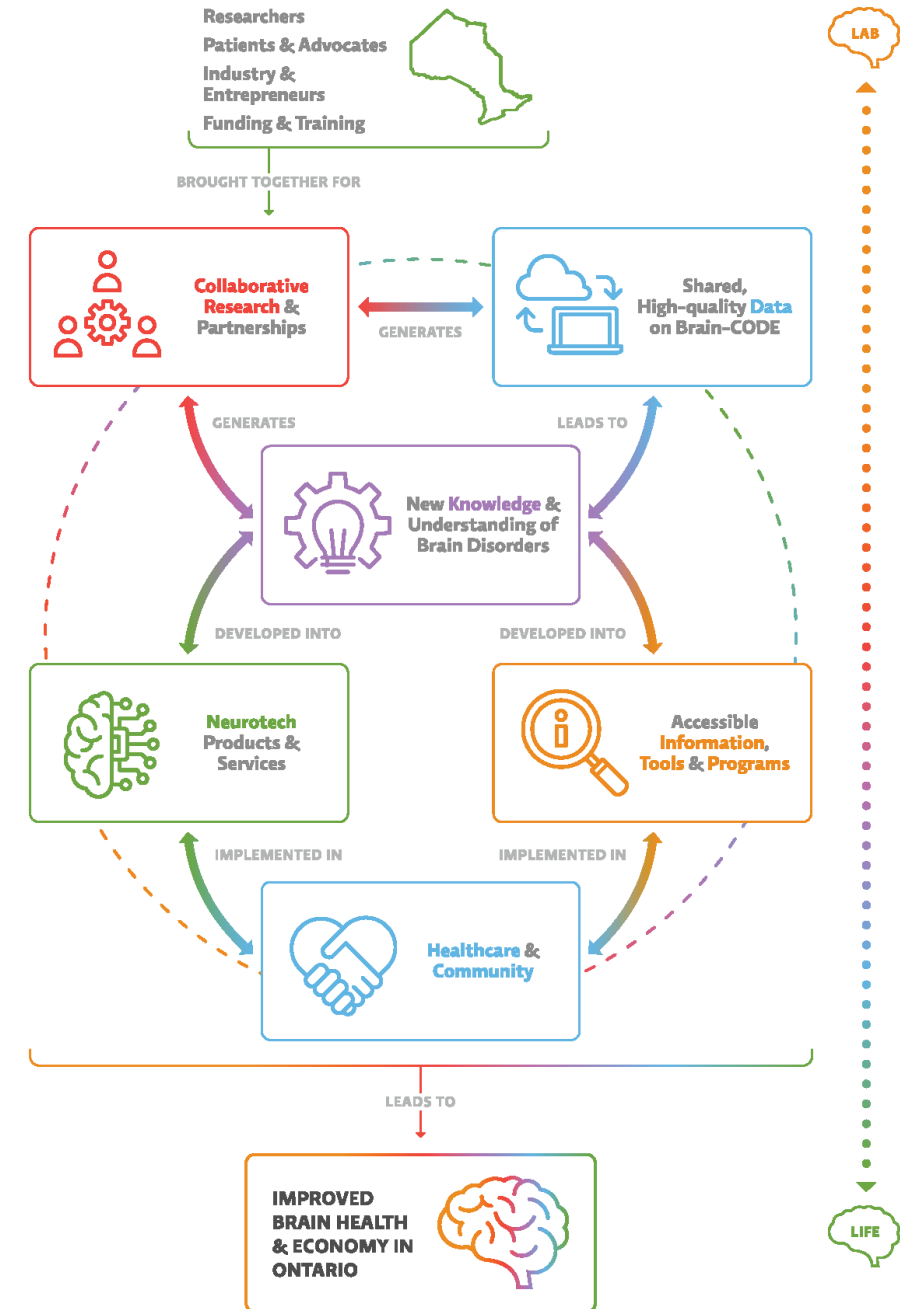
Researchers
Patients & Advocates
Industry & Entrepreneurs
Funding & Training

BROUGHT TOGETHER FOR

Collaborative Research & Partnerships

GENERATES

Shared, High-quality Data on Brain-CODE

GENERATES

LEADS TO

New Knowledge & Understanding of Brain Disorders

DEVELOPED INTO

DEVELOPED INTO

Neurotech Products & Services

Accessible Information, Tools & Programs

IMPLEMENTED IN

IMPLEMENTED IN

Healthcare & Community

LEADS TO

IMPROVED BRAIN HEALTH & ECONOMY IN ONTARIO

LAB

LIFE